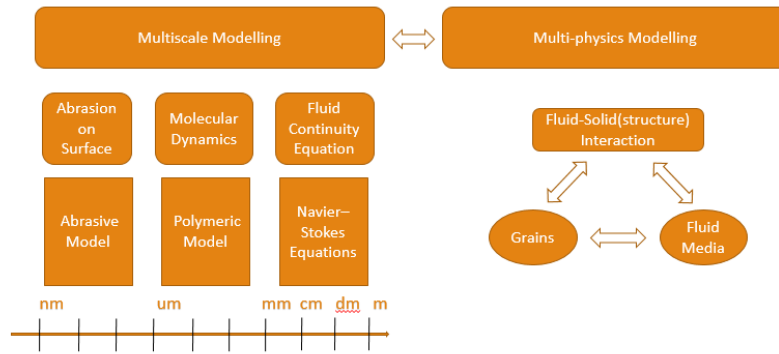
Multiscale Modelling

Multi-physics Modelling

Abrasion on Surface

Molecular Dynamics

Fluid Continuity Equation

Abrasive Model

Polymeric Model

Navier–Stokes Equations

Fluid-Solid(structure) Interaction

Grains

Fluid Media

nm

um

mm

cm

dm

m